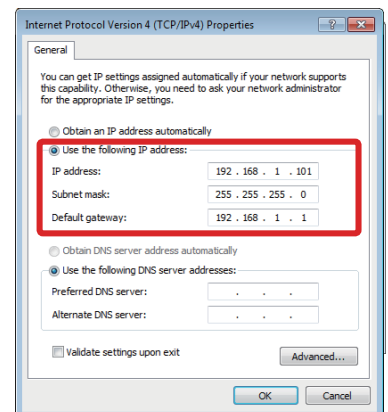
Internet Protocol Version 4 (TCP/IPv4) Properties

General

You can get IP settings assigned automatically if your network supports this capability. Otherwise, you need to ask your network administrator for the appropriate IP settings.

Obtain an IP address automatically

Use the following IP address:

IP address: 192 . 168 . 1 . 101

Subnet mask: 255 . 255 . 255 . 0

Default gateway: 192 . 168 . 1 . 1

Obtain DNS server address automatically

Use the following DNS server addresses:

Preferred DNS server: . . .

Alternate DNS server: . . .

Validate settings upon exit

Advanced...

OK

Cancel